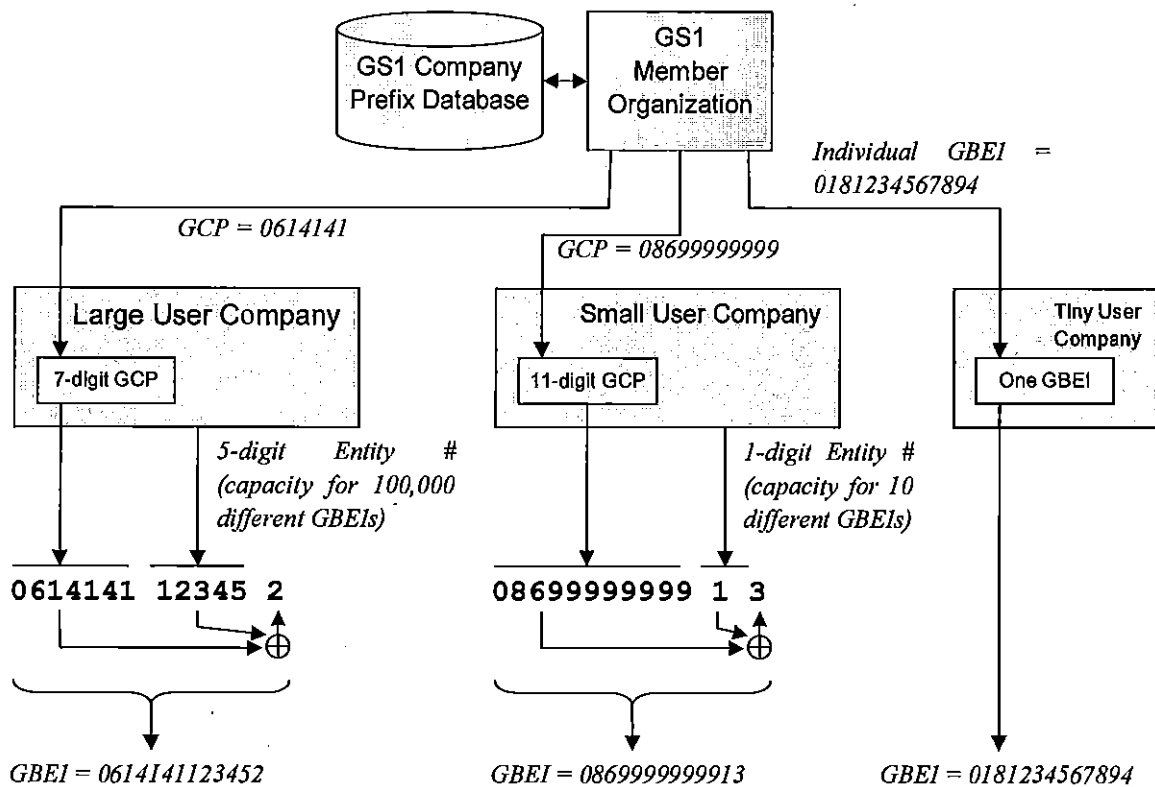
GS1 Company Prefix Database

GS1 Member Organization

Individual GBEI = 0181234567894

GCP = 0614141

GCP = 08699999999

Large User Company

7-digit GCP

Small User Company

11-digit GCP

Tiny User Company

One GBEI

5-digit Entity # (capacity for 100,000 different GBEIs)

1-digit Entity # (capacity for 10 different GBEIs)

0614141 12345 2

08699999999 1 3

$\oplus$

$\oplus$

GBEI = 0614141123452

GBEI = 0869999999913

GBEI = 0181234567894